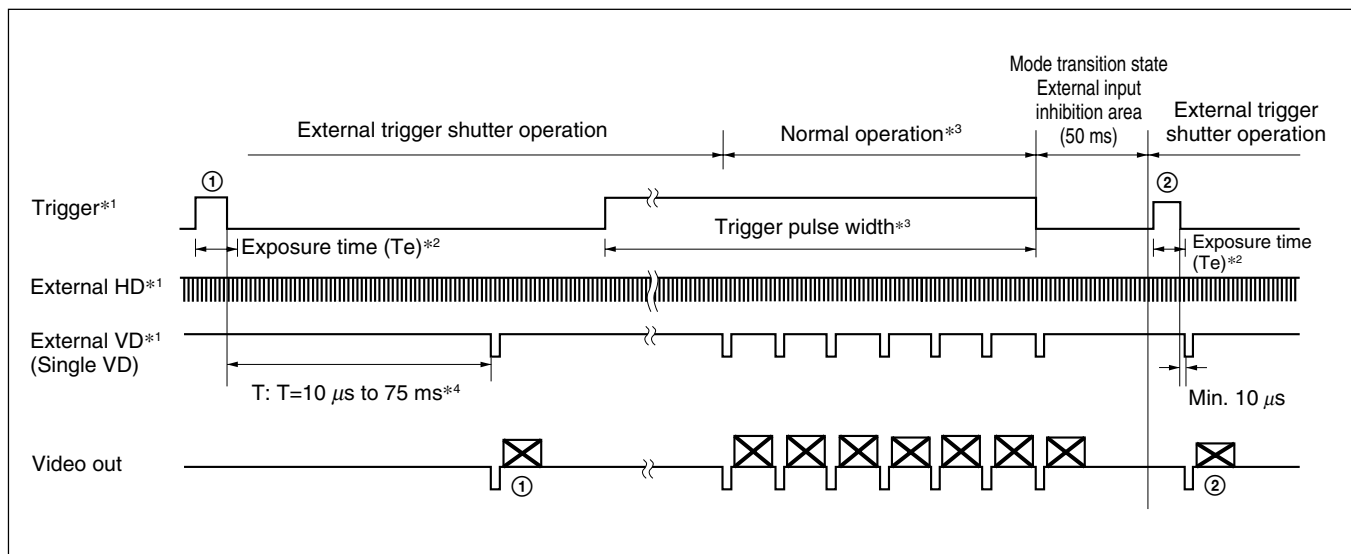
Mode transition state
External input inhibition area (50 ms)

External trigger shutter operation

Normal operation*3

External trigger shutter operation

Trigger*1

①

②

Exposure time (Te)*2

Trigger pulse width*3

Exposure time (Te)*2

External HD*1

External VD*1 (Single VD)

T: T=10 $\mu$s to 75 ms*4

Min. 10 $\mu$s

Video out

①

②